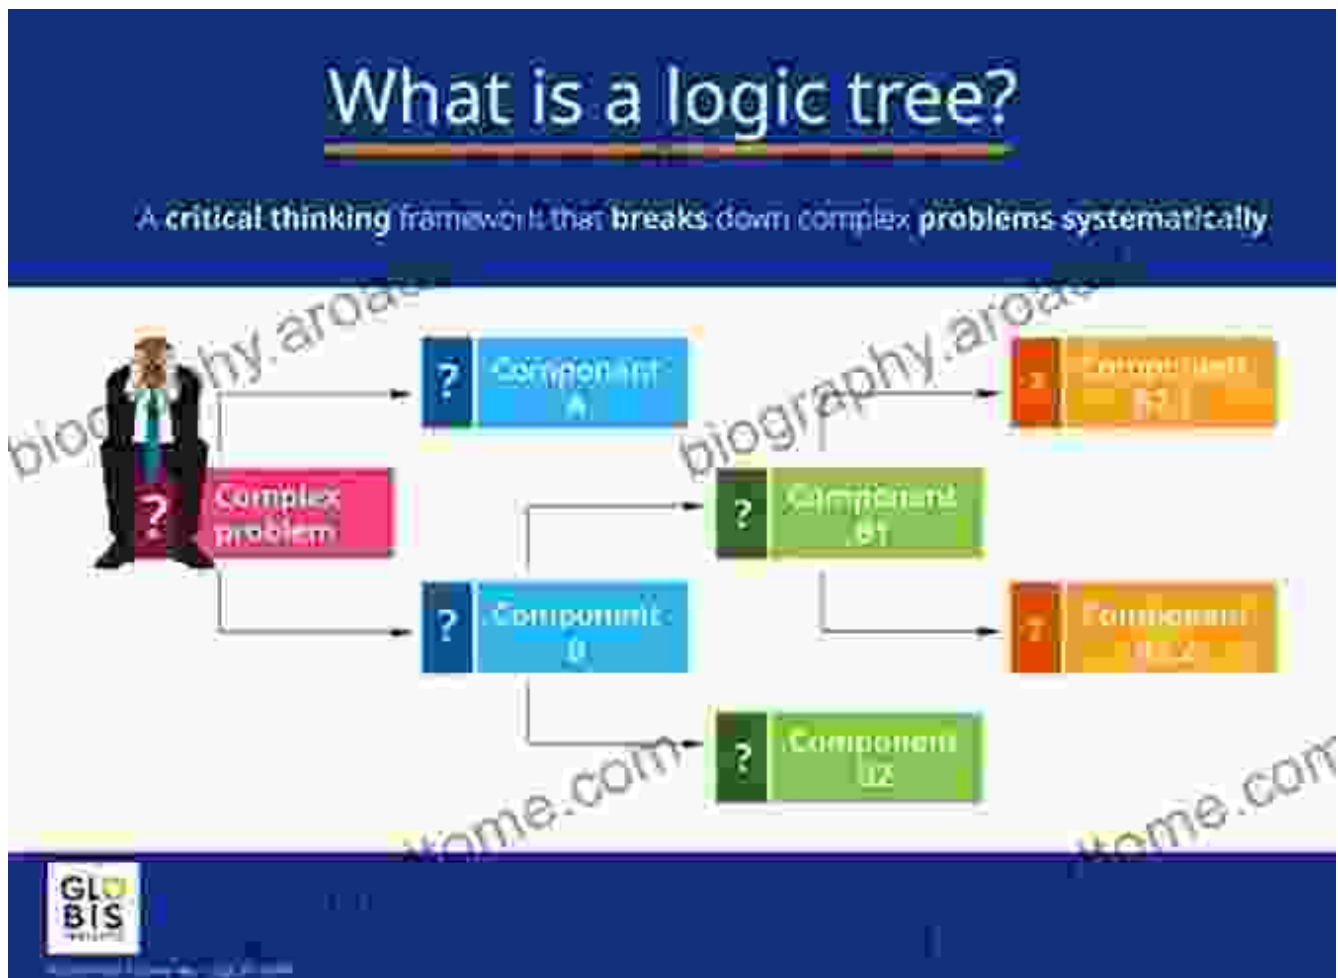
What is a logic tree?

A critical thinking framework that breaks down complex problems systematically

? Complex problem

? Component A

? Component B

? Component B1

? Component B2

? Component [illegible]

? Component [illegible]

biography.aroadtome.com

biography.aroadtome.com

GLOBIS